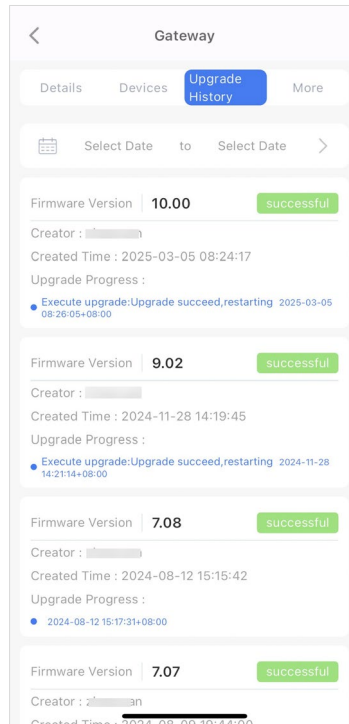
Gateway

Details Devices Upgrade History More

Select Date to Select Date

Firmware Version 10.00 successful

Creator : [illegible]n

Created Time : 2025-03-05 08:24:17

Upgrade Progress :

Execute upgrade:Upgrade succeed,restarting 2025-03-05 08:26:05+08:00

Firmware Version 9.02 successful

Creator : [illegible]

Created Time : 2024-11-28 14:19:45

Upgrade Progress :

Execute upgrade:Upgrade succeed,restarting 2024-11-28 14:21:14+08:00

Firmware Version 7.08 successful

Creator : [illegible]

Created Time : 2024-08-12 15:15:42

Upgrade Progress :

2024-08-12 15:17:31+08:00

Firmware Version 7.07 successful

Creator : z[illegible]an

Created Time : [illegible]